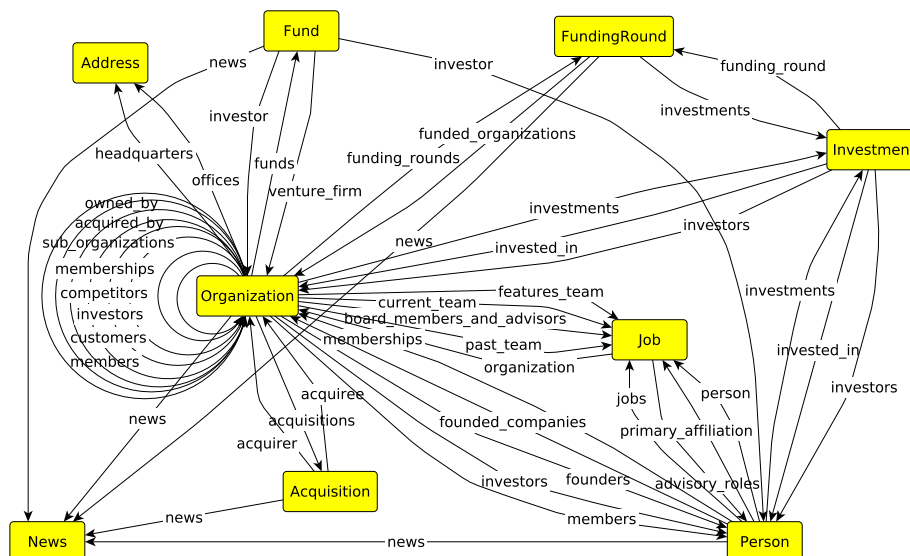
Fund
FundingRound
Address
news
investor
funding_round
investor
investments
funded_organizations
Investmen
headquarters
funding_rounds
funds
offices
venture_firm
owned_by
acquired_by
investments
sub_organizations
news
investors
invested_in
memberships
competitors
Organization
features_team
investors
current_team
board_members_and_advisors
investments
Job
customers
memberships
past_team
members
organization
invested_in
news
acquiree
jobs
person
investors
acquisitions
founded_companies
primary_affiliation
acquirer
founders
Acquisition
investors
advisory_roles
news
members
News
news
Person